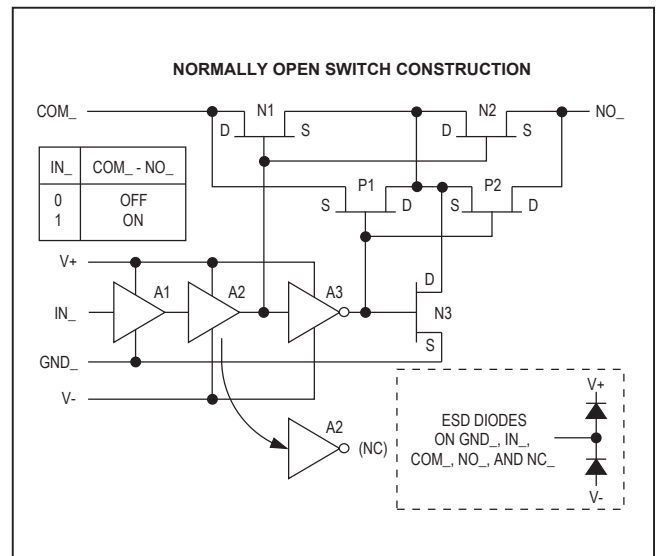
NORMALLY OPEN SWITCH CONSTRUCTION

COM_

N1

D

S

N2

D

S

NO_

| IN_ | COM_ - NO_ |
|---|---|
| 0 | OFF |
| 1 | ON |

P1

P2

S

D

S

D

V+

A1

A2

A3

D

IN_

N3

GND_

S

V-

A2

(NC)

ESD DIODES ON GND_, IN_, COM_, NO_, AND NC_

V+

V-